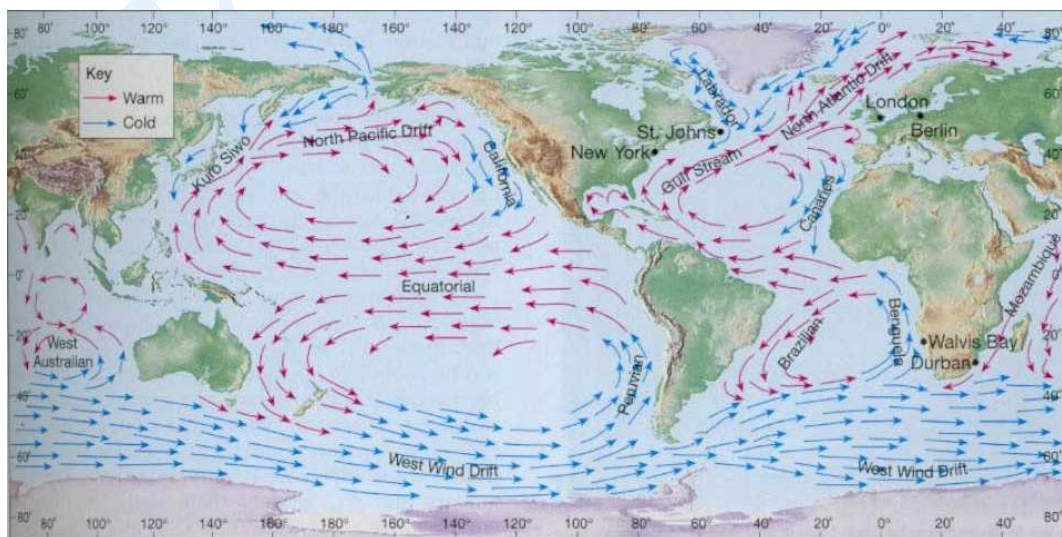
80° 80° 100° 120° 140° 160° 180° 160° 140° 120° 100° 80° 60° 40° 20° 0° 20° 40° 80°

Key
Warm
Cold

60°
40°
20°
0°
20°
40°
60°
80°

Kuro Siwo
North Pacific Drift
California
St. Johns
New York
Labrador
Gulf Stream
North Atlantic Drift
London
Berlin
Canaries
Equatorial
West Australian
Peruvian
Brazilian
Benguela
Walvis Bay
Durban
Mozambique
West Wind Drift
West Wind Drift

80° 80° 100° 120° 140° 160° 180° 160° 140° 120° 100° 80° 60° 40° 20° 0° 20° 40° 80°